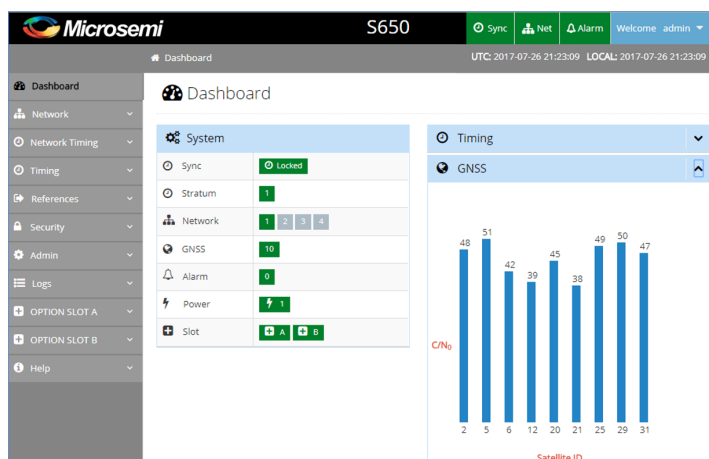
Microsemi

S650

Sync | Net | Alarm | Welcome admin

Dashboard

UTC: 2017-07-26 21:23:09 LOCAL: 2017-07-26 21:23:09

Dashboard
Network
Network Timing
Timing
References
Security
Admin
Logs
OPTION SLOT A
OPTION SLOT B
Help

Dashboard

System

| | |
|---|---|
| Sync | Locked |
| Stratum | 1 |
| Network | 1 2 3 4 |
| GNSS | 10 |
| Alarm | 0 |
| Power | 1 |
| Slot | A B |

Timing

GNSS

C/N$_0$

48 51 42 39 45 38 49 50 47

2 5 6 12 20 21 25 29 31

Satellite ID